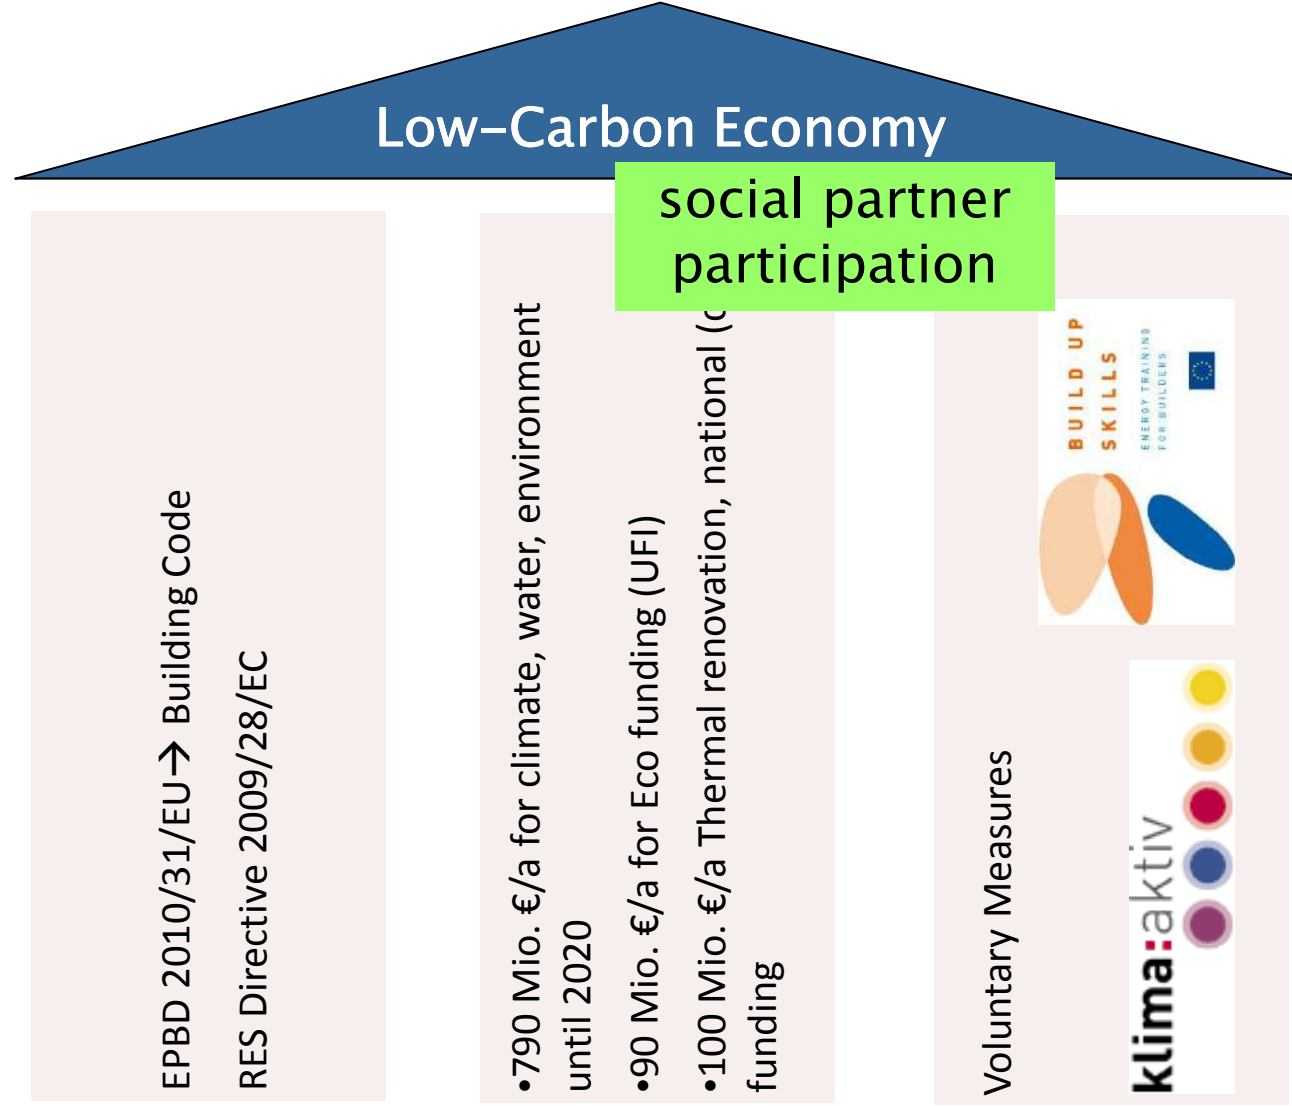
Low-Carbon Economy

social partner participation

EPBD 2010/31/EU→ Building Code

RES Directive 2009/28/EC

•790 Mio. €/a for climate, water, environment until 2020

•90 Mio. €/a for Eco funding (UFI)

•100 Mio. €/a Thermal renovation, national ([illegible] funding

Voluntary Measures

BUILD UP SKILLS
ENERGY TRAINING FOR BUILDERS

klima:aktiv